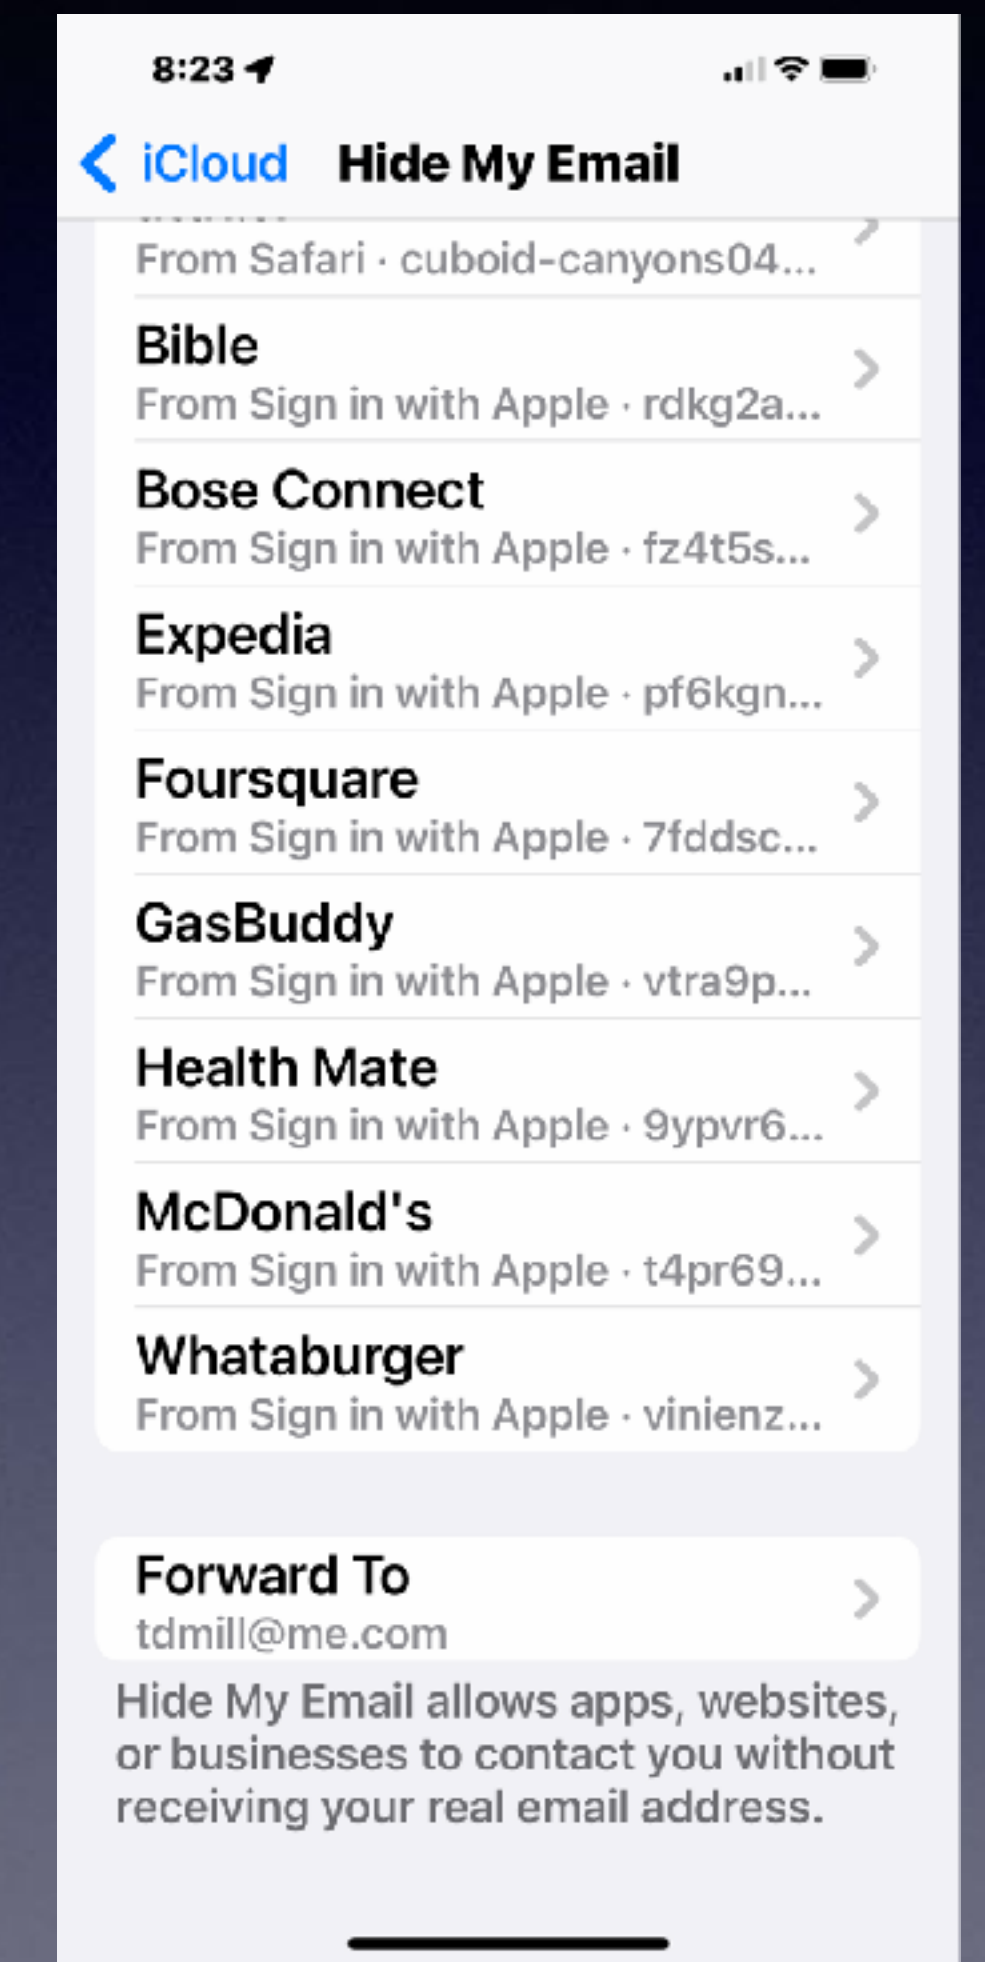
8:23

iCloud Hide My Email

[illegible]
From Safari · cuboid-canyons04...

Bible
From Sign in with Apple · rdkg2a...

Bose Connect
From Sign in with Apple · fz4t5s...

Expedia
From Sign in with Apple · pf6kgn...

Foursquare
From Sign in with Apple · 7fddsc...

GasBuddy
From Sign in with Apple · vtra9p...

Health Mate
From Sign in with Apple · 9ypvr6...

McDonald's
From Sign in with Apple · t4pr69...

Whataburger
From Sign in with Apple · vinienz...

Forward To
tdmill@me.com

Hide My Email allows apps, websites, or businesses to contact you without receiving your real email address.